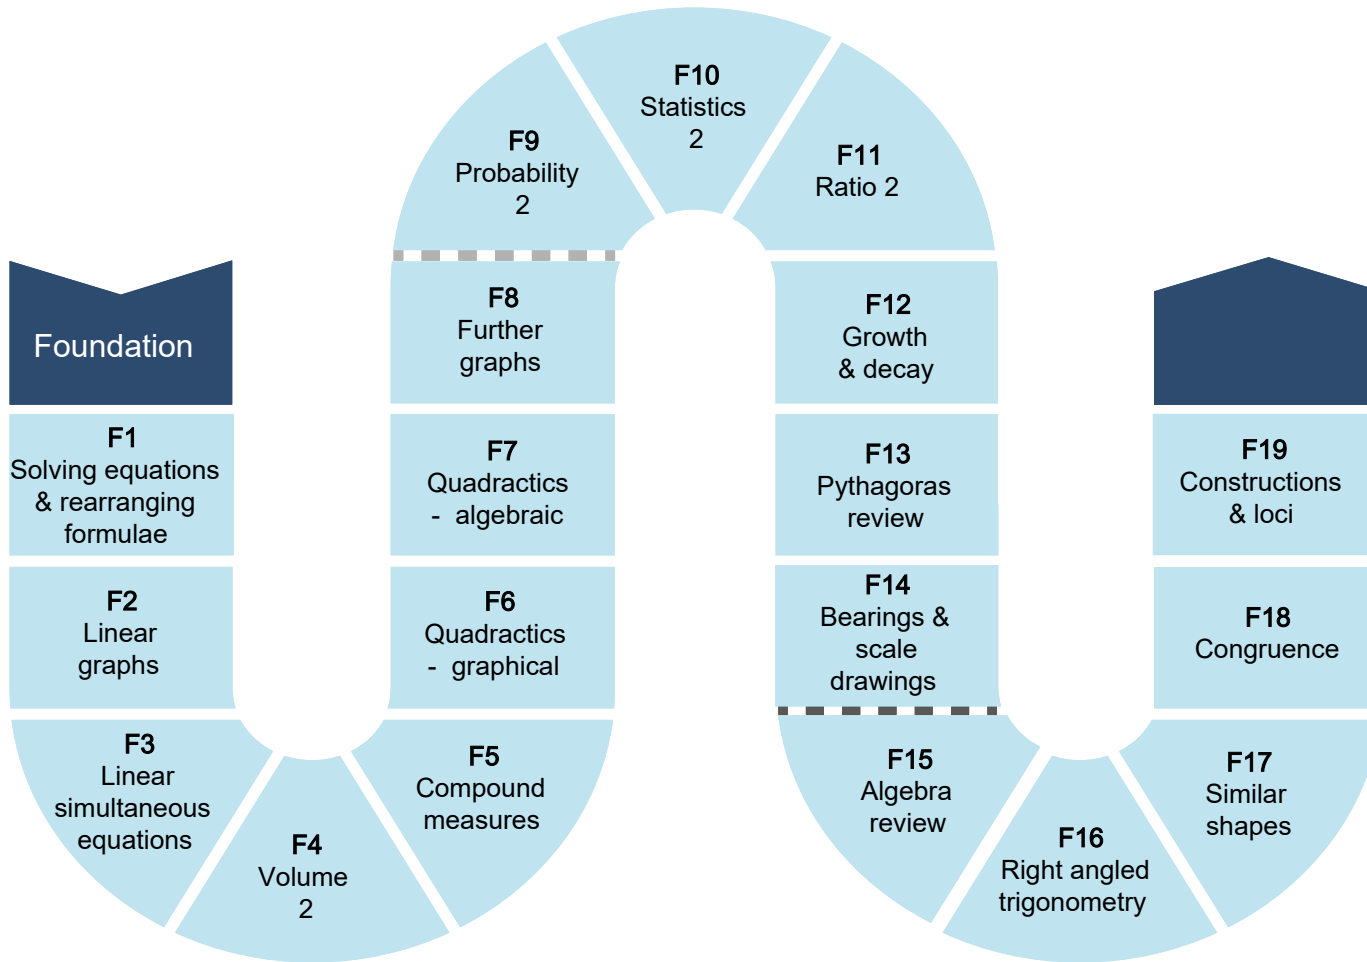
Foundation

F1
Solving equations & rearranging formulae

F2
Linear graphs

F3
Linear simultaneous equations

F4
Volume 2

F5
Compound measures

F6
Quadractics - graphical

F7
Quadractics - algebraic

F8
Further graphs

F9
Probability 2

F10
Statistics 2

F11
Ratio 2

F12
Growth & decay

F13
Pythagoras review

F14
Bearings & scale drawings

F15
Algebra review

F16
Right angled trigonometry

F17
Similar shapes

F18
Congruence

F19
Constructions & loci